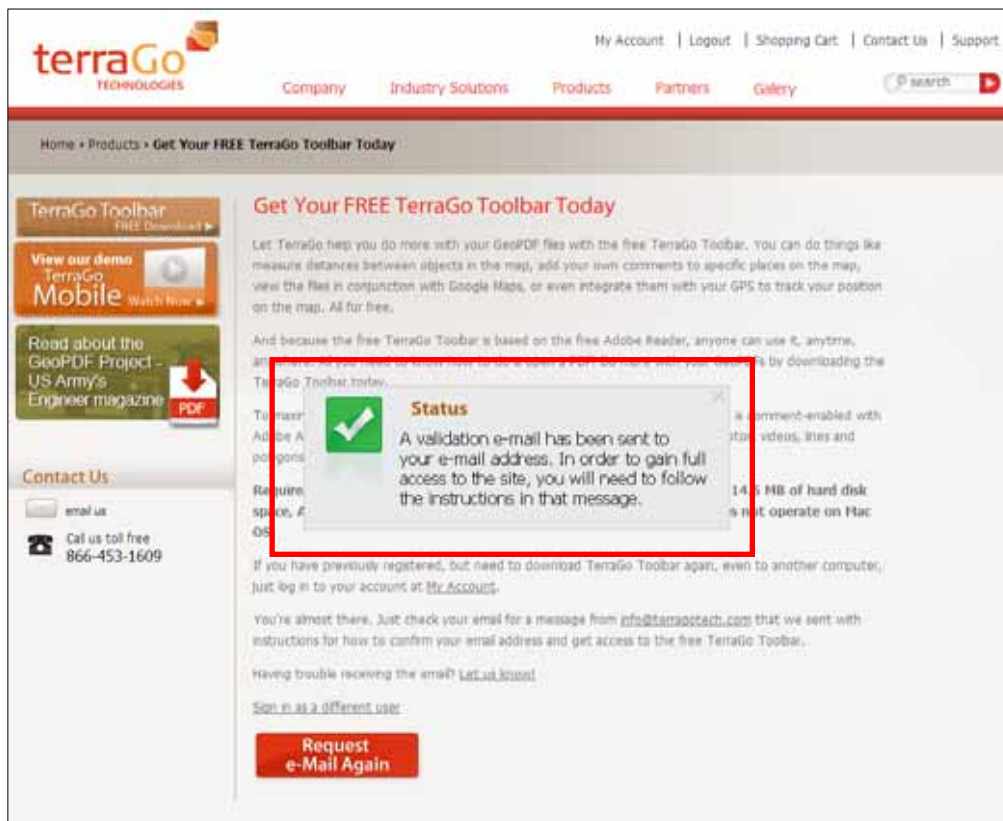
terraGo TECHNOLOGIES

My Account | Logout | Shopping Cart | Contact Us | Support

Company Industry Solutions Products Partners Gallery

search

Home › Products › Get Your FREE TerraGo Toolbar Today

TerraGo Toolbar FREE Download ►

View our demo TerraGo Mobile Watch Now ►

Read about the GeoPDF Project - US Army's Engineer magazine PDF

Contact Us

email us

Call us toll free 866-453-1609

Get Your FREE TerraGo Toolbar Today

Let TerraGo help you do more with your GeoPDF files with the free TerraGo Toolbar. You can do things like measure distances between objects in the map, add your own comments to specific places on the map, view the files in conjunction with Google Maps, or even integrate them with your GPS to track your position on the map. All for free.

And because the free TerraGo Toolbar is based on the free Adobe Reader, anyone can use it, anytime, an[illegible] by downloading the TerraGo Toolbar today.

To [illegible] comment-enabled with Adobe A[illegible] videos, lines and polygons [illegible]

Require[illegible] 14.5 MB of hard disk space, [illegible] not operate on Mac OS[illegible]

Status

A validation e-mail has been sent to your e-mail address. In order to gain full access to the site, you will need to follow the instructions in that message.

If you have previously registered, but need to download TerraGo Toolbar again, even to another computer, just log in to your account at My Account.

You're almost there. Just check your email for a message from info@terragotech.com that we sent with instructions for how to confirm your email address and get access to the free TerraGo Toolbar.

Having trouble receiving the email? Let us know!

Sign in as a different user

Request e-Mail Again